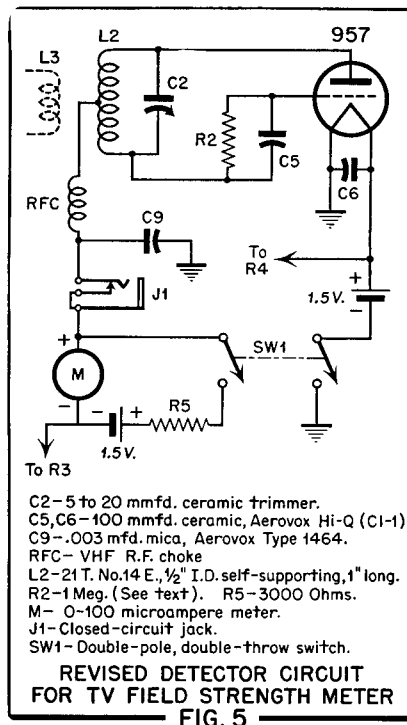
L2
957
L3
C2
R2
C5
C6
RFC
C9
To R4
+
1.5 V.
−
J1
+
M
−
SW1
−
+
R5
1.5 V.
To R3

C2–5 to 20 mmfd. ceramic trimmer.
C5,C6–100 mmfd. ceramic, Aerovox Hi-Q (CI-1)
C9–.003 mfd. mica, Aerovox Type 1464.
RFC– VHF R.F. choke
L2–21 T. No.14 E., $\frac{1}{2}$" I.D. self-supporting, 1" long.
R2–1 Meg. (See text). R5–3000 Ohms.
M– 0–100 microampere meter.
J1–Closed-circuit jack.
SW1–Double-pole, double-throw switch.

REVISED DETECTOR CIRCUIT
FOR TV FIELD STRENGTH METER
FIG. 5